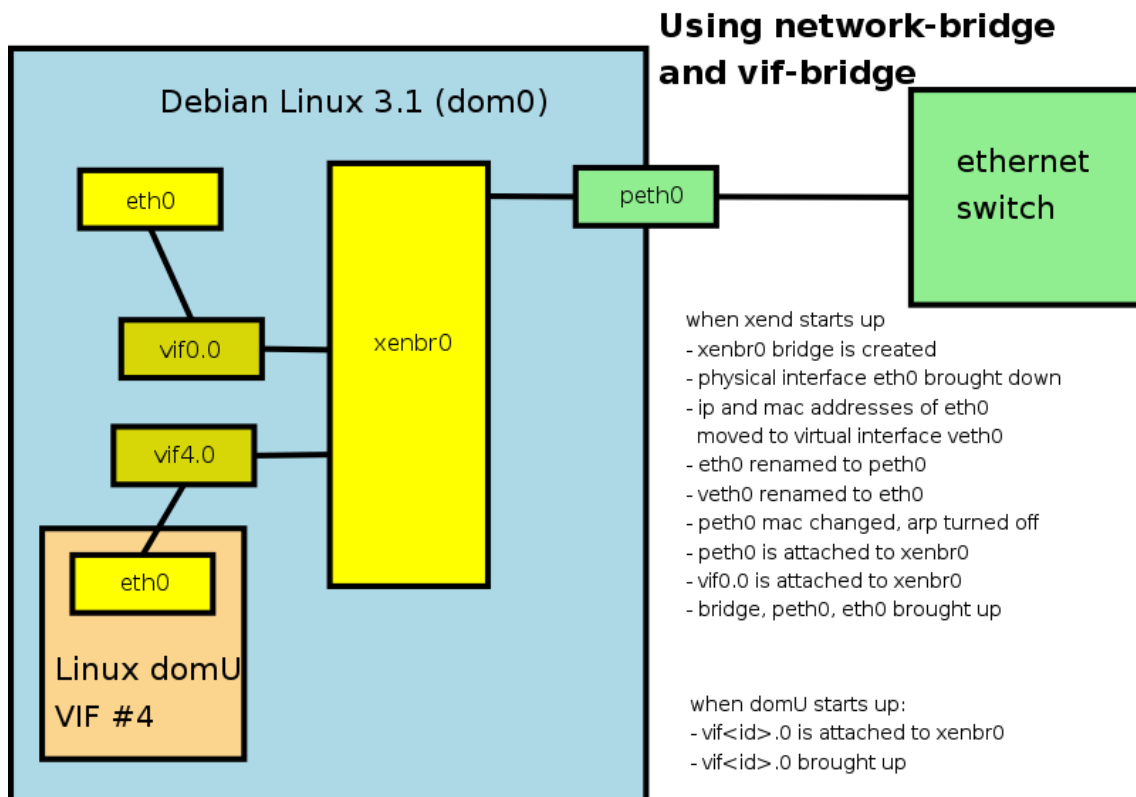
Using network-bridge and vif-bridge

Debian Linux 3.1 (dom0)

eth0

vif0.0

vif4.0

eth0

Linux domU
VIF #4

xenbr0

peth0

ethernet switch

when xend starts up
- xenbr0 bridge is created
- physical interface eth0 brought down
- ip and mac addresses of eth0 moved to virtual interface veth0
- eth0 renamed to peth0
- veth0 renamed to eth0
- peth0 mac changed, arp turned off
- peth0 is attached to xenbr0
- vif0.0 is attached to xenbr0
- bridge, peth0, eth0 brought up

when domU starts up:
- vif<id>.0 is attached to xenbr0
- vif<id>.0 brought up